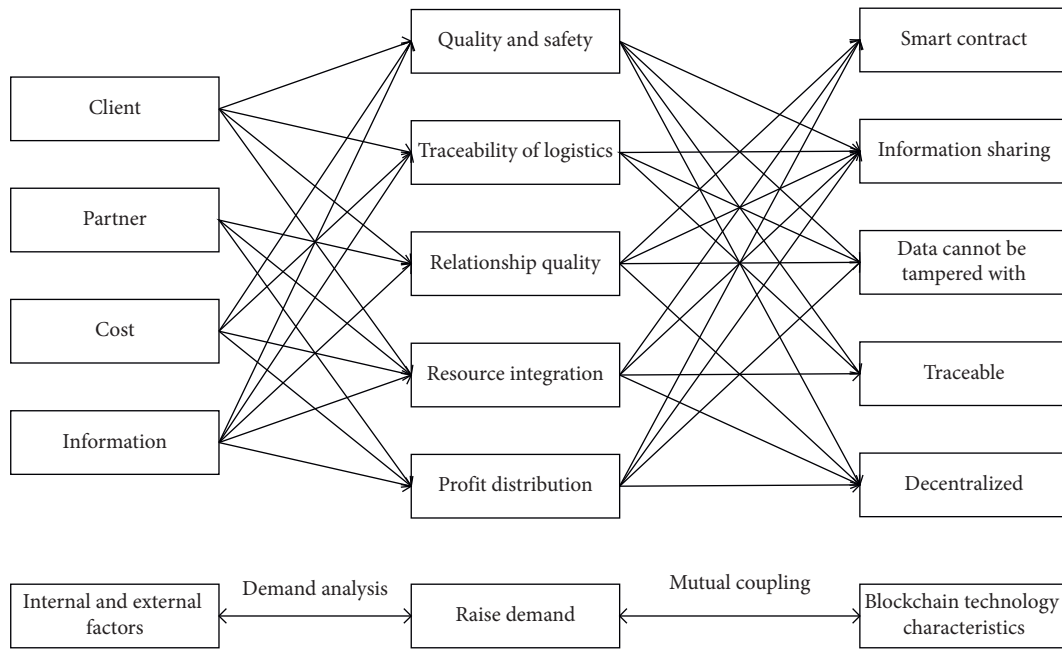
Client

Partner

Cost

Information

Quality and safety

Traceability of logistics

Relationship quality

Resource integration

Profit distribution

Smart contract

Information sharing

Data cannot be tampered with

Traceable

Decentralized

Internal and external factors

Demand analysis

Raise demand

Mutual coupling

Blockchain technology characteristics